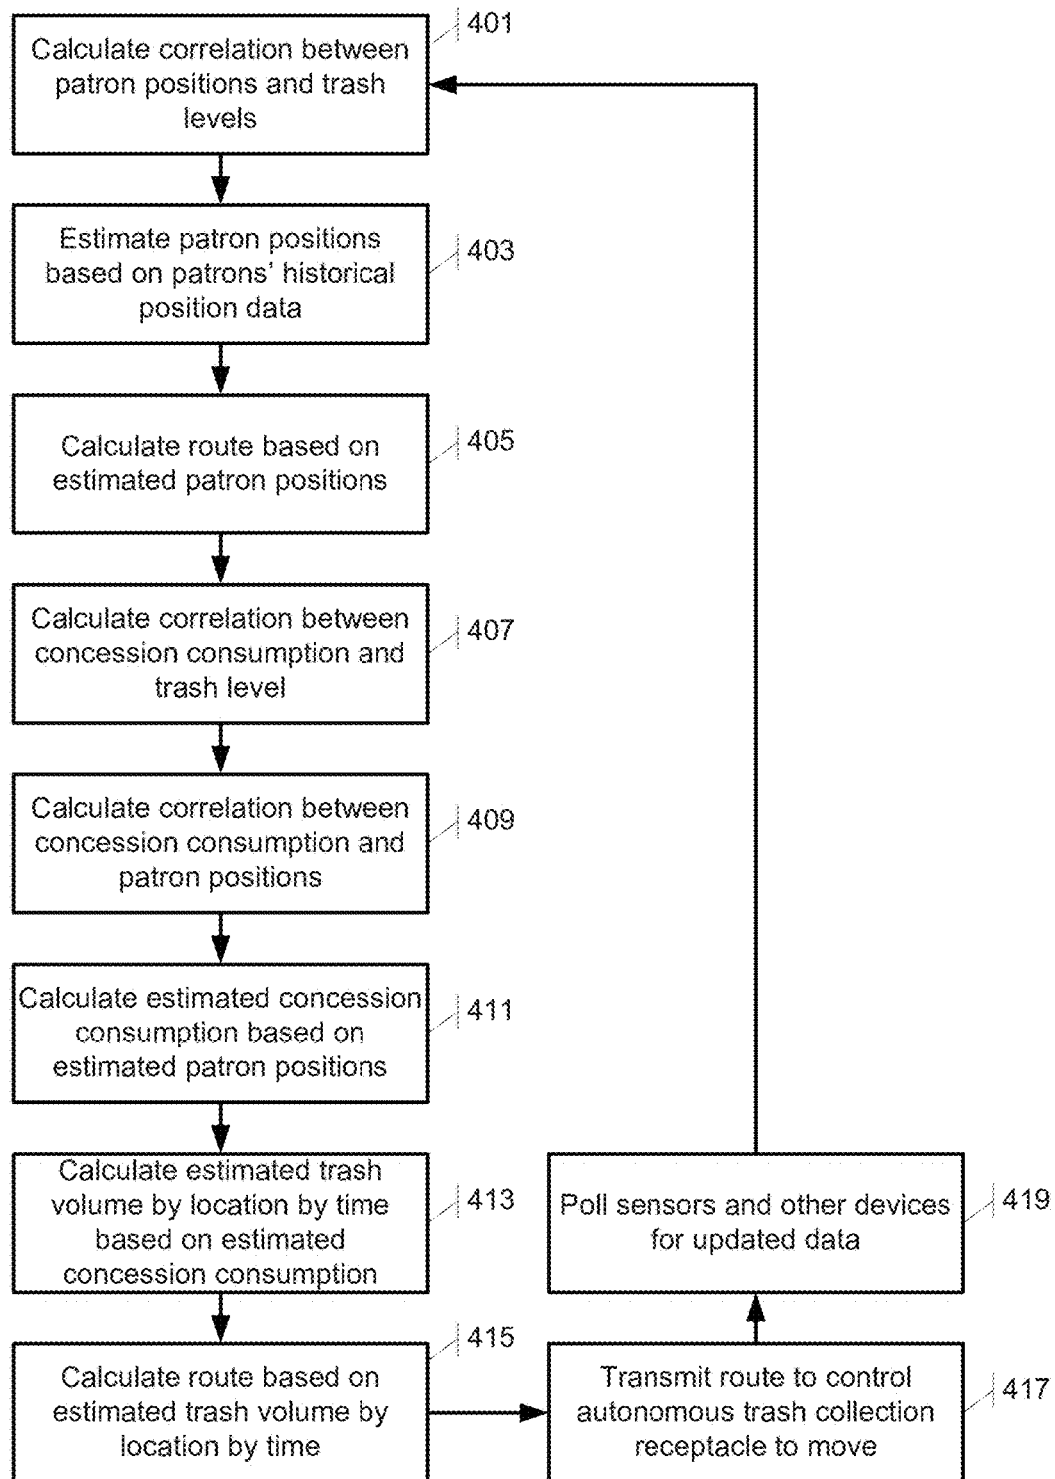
Calculate correlation between patron positions and trash levels

401

Estimate patron positions based on patrons' historical position data

403

Calculate route based on estimated patron positions

405

Calculate correlation between concession consumption and trash level

407

Calculate correlation between concession consumption and patron positions

409

Calculate estimated concession consumption based on estimated patron positions

411

Calculate estimated trash volume by location by time based on estimated concession consumption

413

Calculate route based on estimated trash volume by location by time

415

Transmit route to control autonomous trash collection receptacle to move

417

Poll sensors and other devices for updated data

419